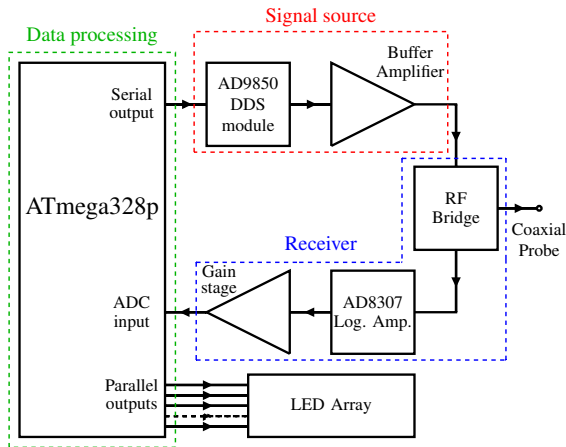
Data processing

Signal source

Buffer Amplifier

Serial output

AD9850 DDS module

ATmega328p

RF Bridge

Coaxial Probe

Receiver

Gain stage

ADC input

AD8307 Log. Amp.

Parallel outputs

LED Array